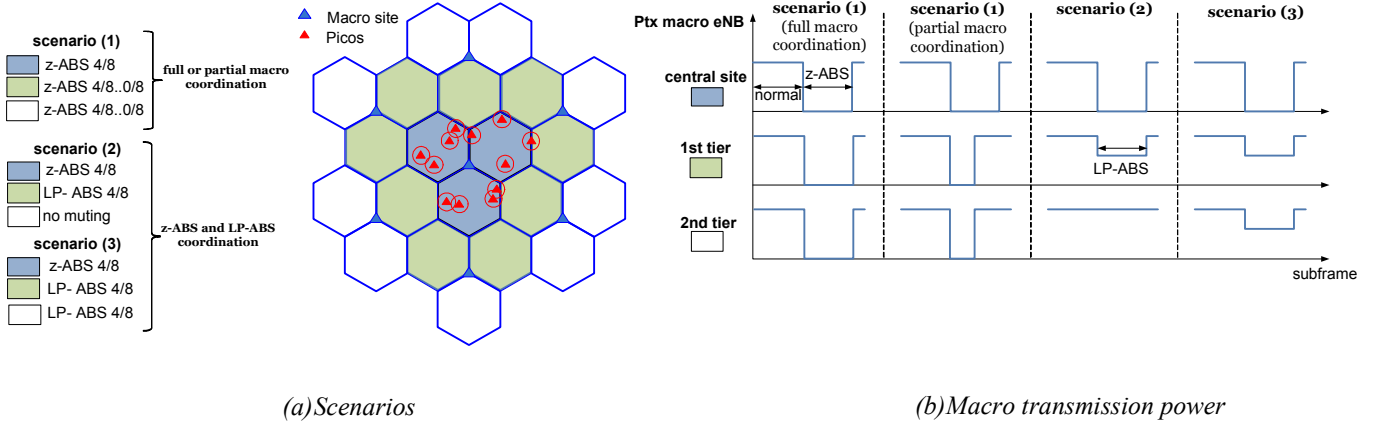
scenario (1)
z-ABS 4/8
z-ABS 4/8..0/8
z-ABS 4/8..0/8
full or partial macro coordination

scenario (2)
z-ABS 4/8
LP- ABS 4/8
no muting

scenario (3)
z-ABS 4/8
LP- ABS 4/8
LP- ABS 4/8
z-ABS and LP-ABS coordination

Macro site
Picos

Ptx macro eNB
scenario (1) (full macro coordination)
scenario (1) (partial macro coordination)
scenario (2)
scenario (3)
central site
z-ABS
normal
1st tier
LP-ABS
2nd tier
subframe

(a)Scenarios

(b)Macro transmission power